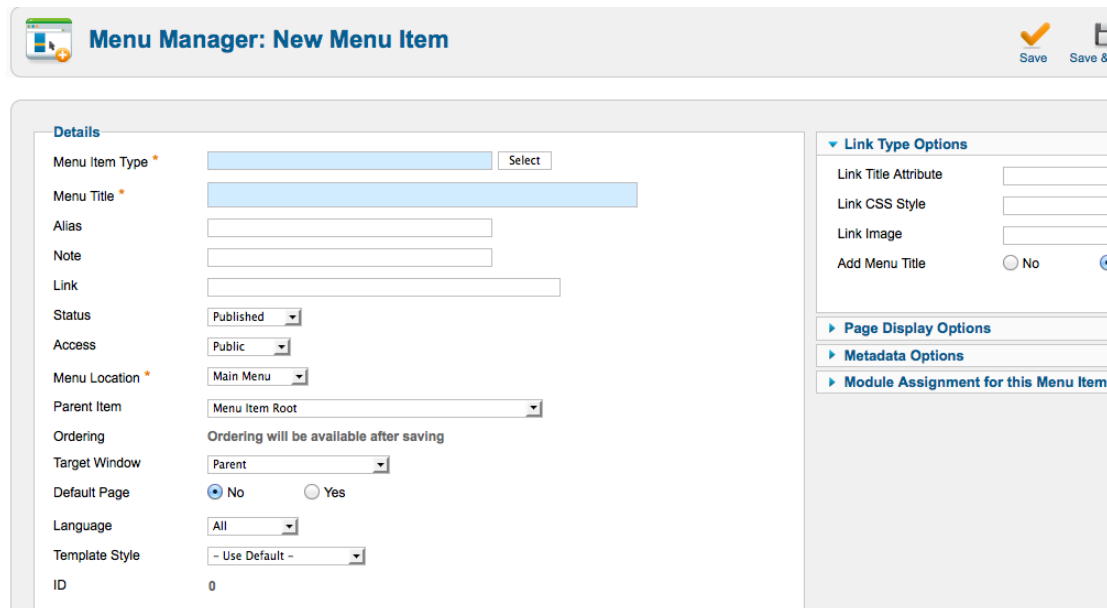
Menu Manager: New Menu Item

Save Save &

Details

Menu Item Type * Select

Menu Title *

Alias

Note

Link

Status Published

Access Public

Menu Location * Main Menu

Parent Item Menu Item Root

Ordering Ordering will be available after saving

Target Window Parent

Default Page No Yes

Language All

Template Style – Use Default –

ID 0

Link Type Options

Link Title Attribute

Link CSS Style

Link Image

Add Menu Title No

Page Display Options

Metadata Options

Module Assignment for this Menu Item